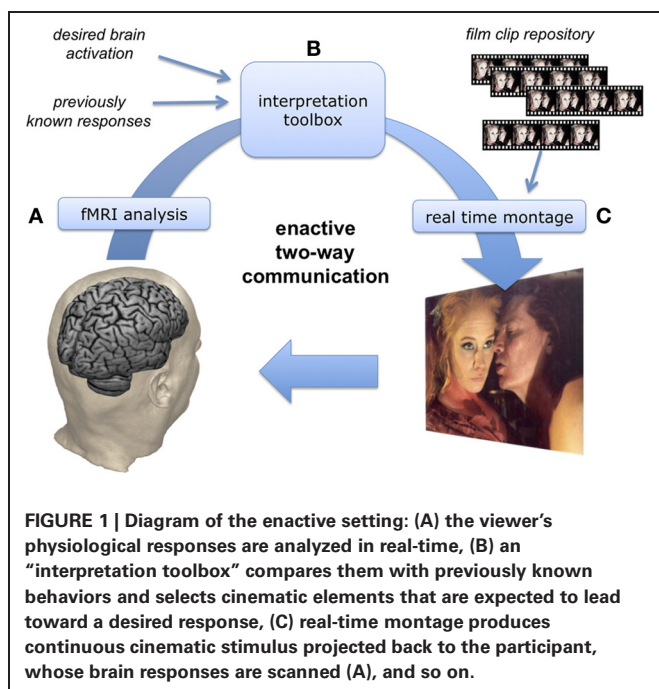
desired brain activation

previously known responses

B

interpretation toolbox

film clip repository

A

fMRI analysis

enactive two-way communication

real time montage

C

FIGURE 1 | Diagram of the enactive setting: (A) the viewer's physiological responses are analyzed in real-time, (B) an "interpretation toolbox" compares them with previously known behaviors and selects cinematic elements that are expected to lead toward a desired response, (C) real-time montage produces continuous cinematic stimulus projected back to the participant, whose brain responses are scanned (A), and so on.